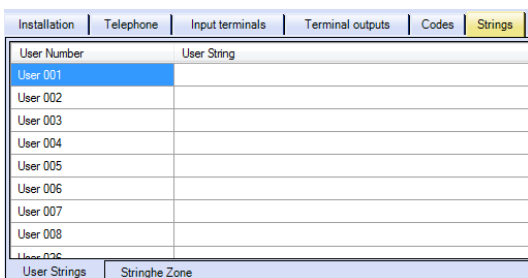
Installation | Telephone | Input terminals | Terminal outputs | Codes | Strings

| User Number | User String |
|---|---|
| User 001 | |
| User 002 | |
| User 003 | |
| User 004 | |
| User 005 | |
| User 006 | |
| User 007 | |
| User 008 | |
| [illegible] | |

User Strings | Stringhe Zone